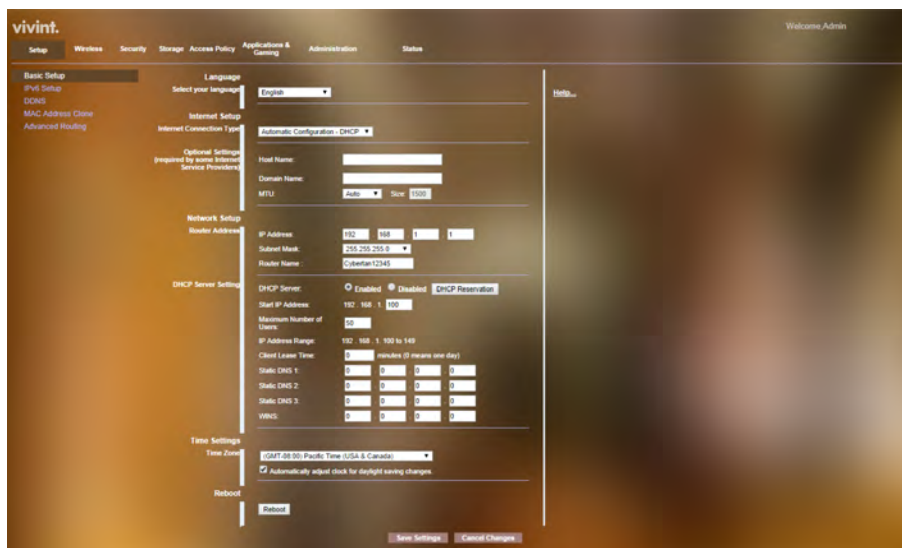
vivint.

Welcome,Admin

Setup Wireless Security Storage Access Policy Applications & Gaming Administration Status

Basic Setup
IPv6 Setup
DDNS
MAC Address Clone
Advanced Routing

Language
Select your language: English

Help...

Internet Setup
Internet Connection Type: Automatic Configuration - DHCP

Optional Settings (required by some Internet Service Providers)
Host Name:
Domain Name:
MTU: Auto Size: 1500

Network Setup
Router Address
IP Address: 192 . 168 . 1 . 1
Subnet Mask: 255.255.255.0
Router Name: Cybertan12345

DHCP Server Setting
DHCP Server: Enabled Disabled DHCP Reservation
Start IP Address: 192 . 168 . 1 . 100
Maximum Number of Users: 50
IP Address Range: 192 . 168 . 1 . 100 to 149
Client Lease Time: 0 minutes (0 means one day)
Static DNS 1: 0 . 0 . 0 . 0
Static DNS 2: 0 . 0 . 0 . 0
Static DNS 3: 0 . 0 . 0 . 0
WINS: 0 . 0 . 0 . 0

Time Settings
Time Zone: (GMT-08:00) Pacific Time (USA & Canada)
Automatically adjust clock for daylight saving changes

Reboot
Reboot

Save Settings Cancel Changes